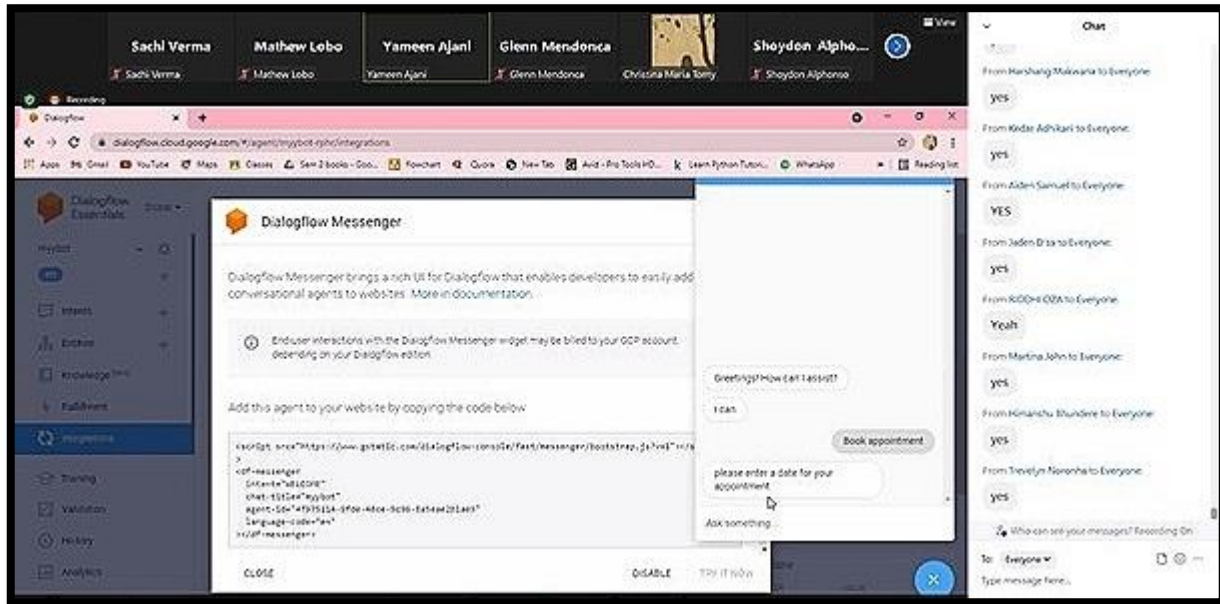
Sachi Verma
Sachi Verma
Mathew Lobo
Mathew Lobo
Yameen Ajani
Yameen Ajani
Glenn Mendonca
Glenn Mendonca
Chrissina Maria Tomy
Shoydon Alpho...
Shoydon Alphonso
View

Recording

Dialogflow
dialogflow.cloud.google.com/#/agent/mybot-rphc/integrations
Apps Gmail YouTube Maps Classes Sem 2 books - Goo... Flowchart Quora New Tab Avid - Pro Tools HD... Learn Python Tutori... WhatsApp Reading list

Dialogflow Essentials
Mybot
Intents
Entities
Knowledge
Fulfillment
Integrations
Training
Validation
History
Analytics

Dialogflow Messenger

Dialogflow Messenger brings a rich UI for Dialogflow that enables developers to easily add conversational agents to websites. More in documentation.

End-user interactions with the Dialogflow Messenger widget may be billed to your GCP account depending on your Dialogflow edition.

Add this agent to your website by copying the code below

<script src="https://www.gstatic.com/dialogflow-console/fast/messenger/bootstrap.js?v=1"></s
>
<df-messenger
intent="WELCOME"
chat-title="mybot"
agent-id="4f975314-5f0e-4dce-9c96-fa54ae2b1ae3"
language-code="en"
></df-messenger>

CLOSE
DISABLE
TRY IT NOW

Greetings! How can I assist?
I can
Book appointment
please enter a date for your appointment
Ask something...

Chat
From Harshang Makwana to Everyone:
yes
From Kedar Adhikari to Everyone:
yes
From Aiden Samuel to Everyone:
YES
From Jaden D'sa to Everyone:
yes
From RIDDHI OZA to Everyone:
Yeah
From Martina John to Everyone:
yes
From Himanshu Khundere to Everyone:
yes
From Trevelyn Noronha to Everyone:
yes
Who can see your messages? Recording On
To: Everyone
Type message here...